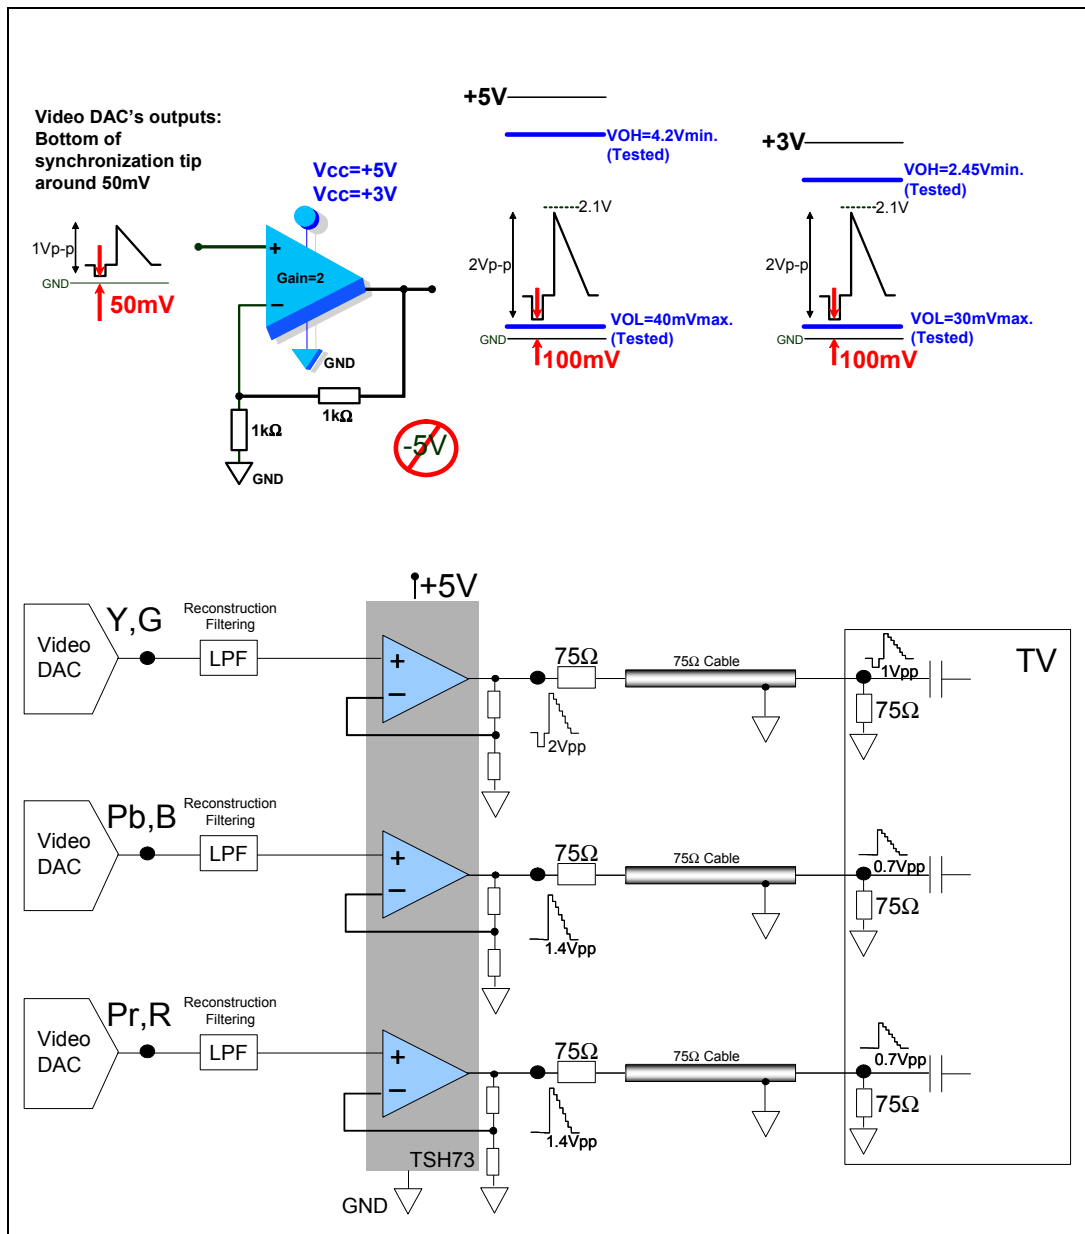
Video DAC's outputs:
Bottom of
synchronization tip
around 50mV

1Vp-p
GND
50mV

Vcc=+5V
Vcc=+3V

+
Gain=2
−
GND
1kΩ
1kΩ
GND
-5V

+5V
VOH=4.2Vmin.
(Tested)
2.1V
2Vp-p
VOL=40mVmax.
(Tested)
GND
100mV

+3V
VOH=2.45Vmin.
(Tested)
2.1V
2Vp-p
VOL=30mVmax.
(Tested)
GND
100mV

+5V

Video
DAC
Y,G
Reconstruction
Filtering
LPF
+
−
75Ω
75Ω Cable
2Vpp
1Vpp
75Ω
TV

Video
DAC
Pb,B
Reconstruction
Filtering
LPF
+
−
75Ω
75Ω Cable
1.4Vpp
0.7Vpp
75Ω

Video
DAC
Pr,R
Reconstruction
Filtering
LPF
+
−
75Ω
75Ω Cable
1.4Vpp
0.7Vpp
75Ω

TSH73
GND